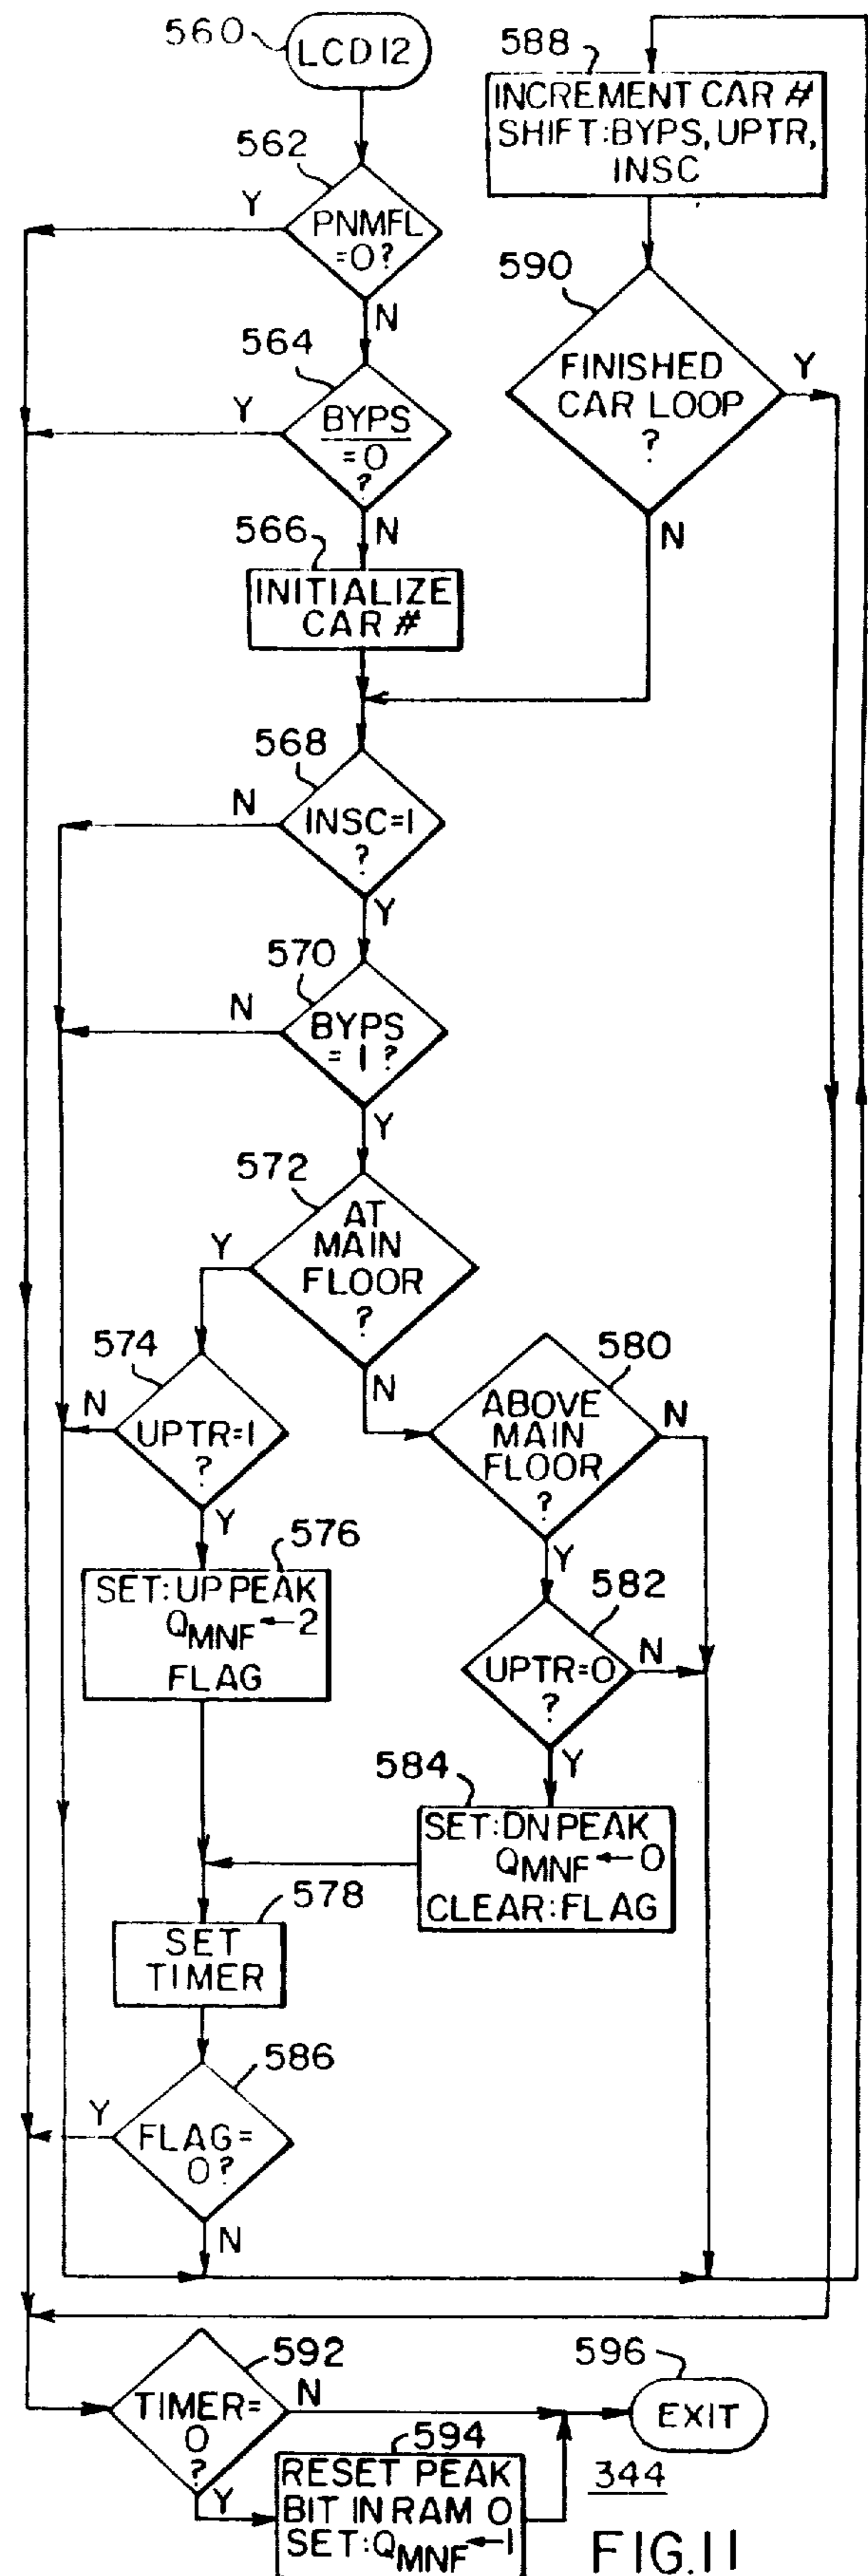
560 LCD12

588 INCREMENT CAR # SHIFT:BYPS, UPTR, INSC

562 PNMFL =0? Y N

590 FINISHED CAR LOOP ? Y N

564 BYPS =0 ? Y N

566 INITIALIZE CAR #

568 INSC=1 ? N Y

570 BYPS =1 ? N Y

572 AT MAIN FLOOR ? Y N

574 UPTR=1 ? N Y

580 ABOVE MAIN FLOOR ? N Y

576 SET: UP PEAK $Q_{MNF} \leftarrow 2$ FLAG

582 UPTR=0 ? N Y

584 SET: DN PEAK $Q_{MNF} \leftarrow 0$ CLEAR: FLAG

578 SET TIMER

586 FLAG= 0? Y N

592 TIMER= 0 ? N Y

596 EXIT

594 RESET PEAK BIT IN RAM 0 SET: $Q_{MNF} \leftarrow 1$

344

FIG.11